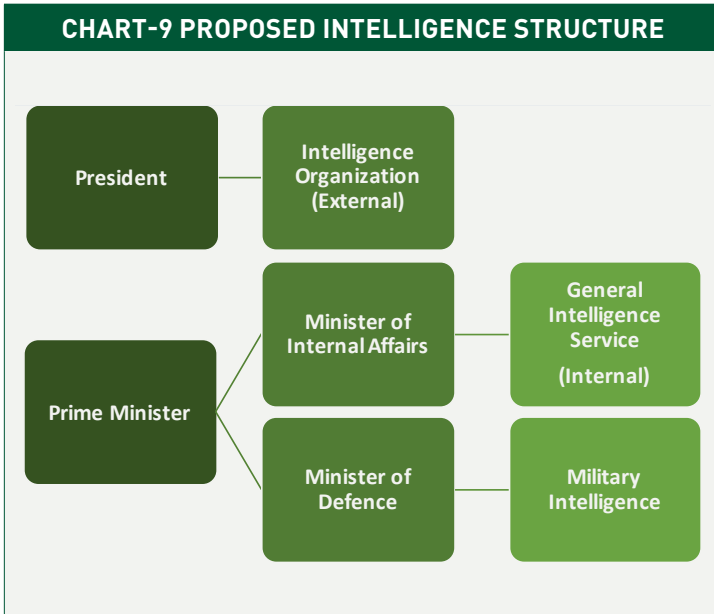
CHART-9 PROPOSED INTELLIGENCE STRUCTURE

President

Intelligence Organization (External)

Prime Minister

Minister of Internal Affairs

General Intelligence Service

(Internal)

Minister of Defence

Military Intelligence